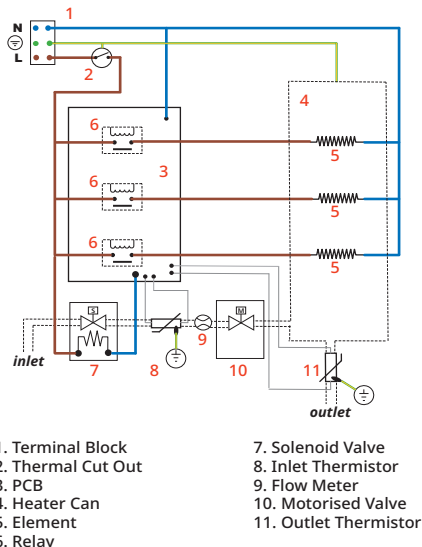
N
L
1
2
3
4
5
5
5
6
6
6
inlet
7
8
9
10
11
outlet

1. Terminal Block
2. Thermal Cut Out
3. PCB
4. Heater Can
5. Element
6. Relay

7. Solenoid Valve
8. Inlet Thermistor
9. Flow Meter
10. Motorised Valve
11. Outlet Thermistor